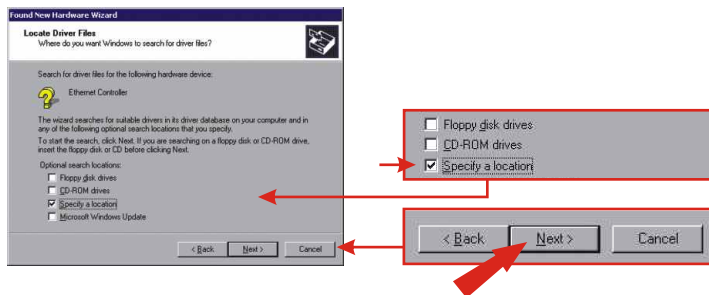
Found New Hardware Wizard

Locate Driver Files
Where do you want Windows to search for driver files?

Search for driver files for the following hardware device:

Ethernet Controller

The wizard searches for suitable drivers in its driver database on your computer and in any of the following optional search locations that you specify.

To start the search, click Next. If you are searching on a floppy disk or CD-ROM drive, insert the floppy disk or CD before clicking Next.

Optional search locations:
Floppy disk drives
CD-ROM drives
Specify a location
Microsoft Windows Update

< Back
Next >
Cancel

Floppy disk drives
CD-ROM drives
Specify a location

< Back
Next >
Cancel